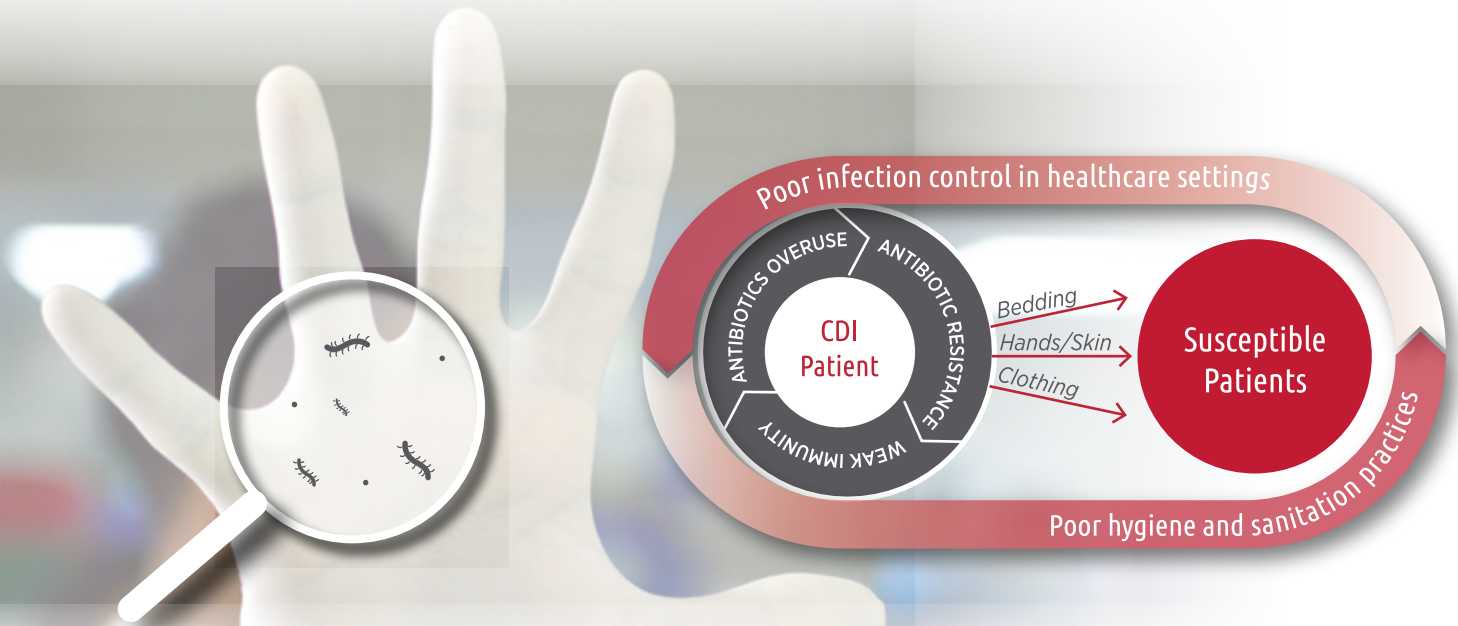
Poor infection control in healthcare settings

ANTIBIOTICS OVERUSE

ANTIBIOTIC RESISTANCE

WEAK IMMUNITY

CDI Patient

Bedding

Hands/Skin

Clothing

Susceptible Patients

Poor hygiene and sanitation practices